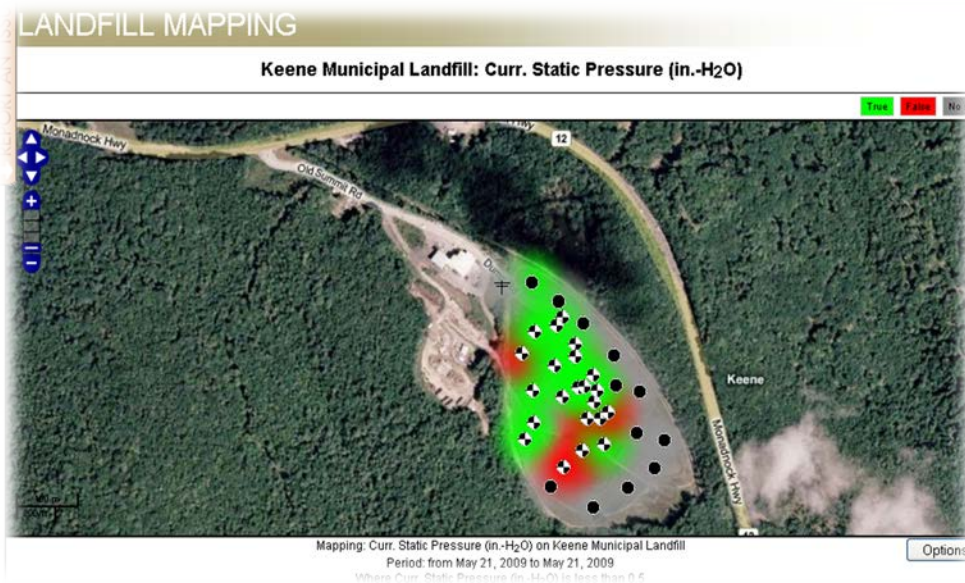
LANDFILL MAPPING

Keene Municipal Landfill: Curr. Static Pressure (in.-H$_2$O)

True False No

Monadnock Hwy

12

Old Summit Rd

Keene

Monadnock Hwy

Mapping: Curr. Static Pressure (in.-H$_2$O) on Keene Municipal Landfill
Period: from May 21, 2009 to May 21, 2009
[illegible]

Options